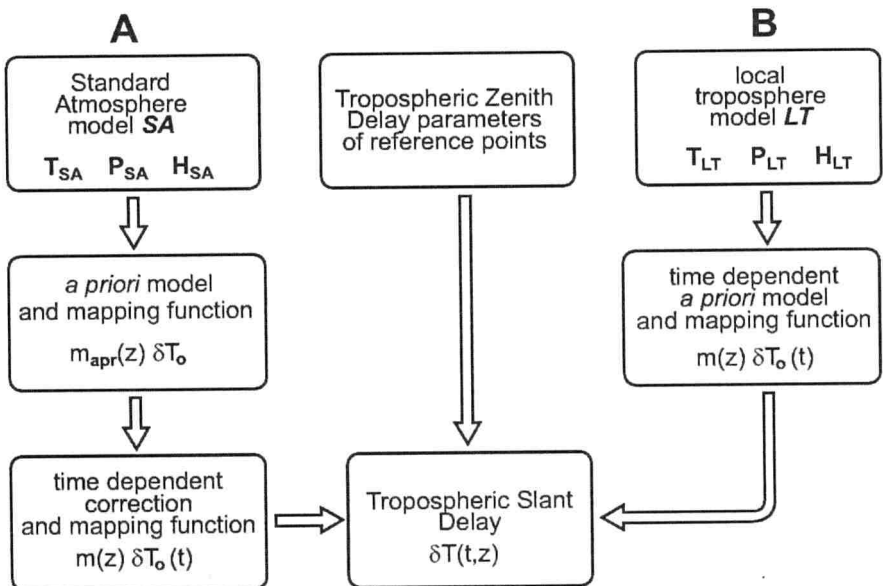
A

B

Standard Atmosphere model *SA*

$T_{SA}$ $P_{SA}$ $H_{SA}$

Tropospheric Zenith Delay parameters of reference points

local troposphere model *LT*

$T_{LT}$ $P_{LT}$ $H_{LT}$

*a priori* model and mapping function

$m_{apr}(z)\ \delta T_o$

time dependent *a priori* model and mapping function

$m(z)\ \delta T_o(t)$

time dependent correction and mapping function

$m(z)\ \delta T_o(t)$

Tropospheric Slant Delay

$\delta T(t,z)$